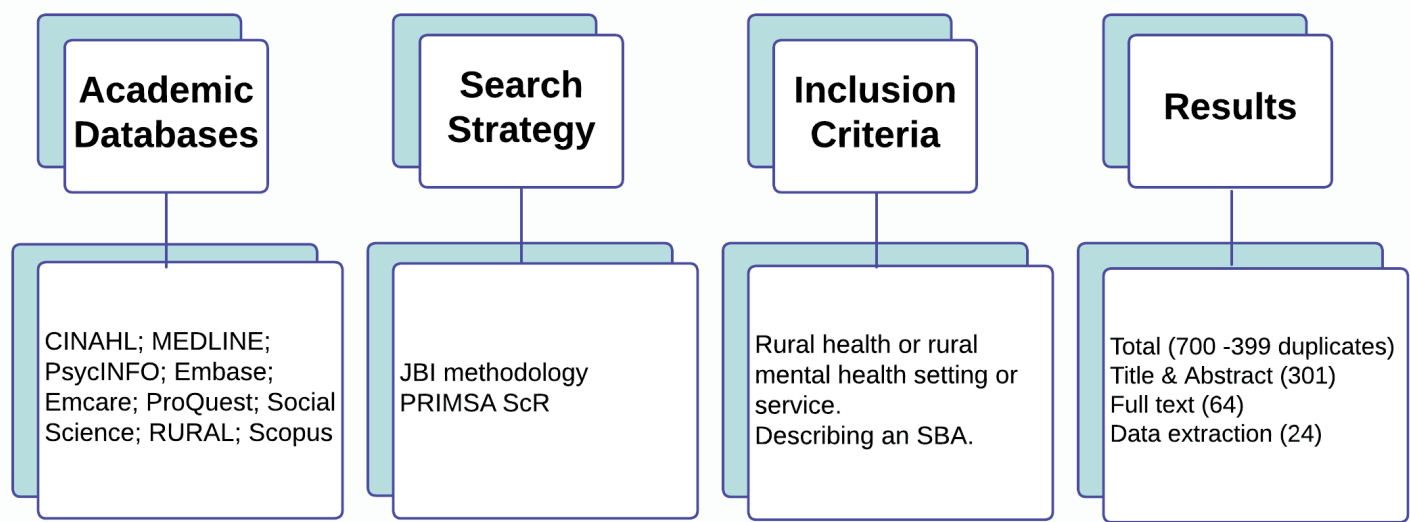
Academic Databases

CINAHL; MEDLINE; PsycINFO; Embase; Emcare; ProQuest; Social Science; RURAL; Scopus

Search Strategy

JBI methodology
PRIMSA ScR

Inclusion Criteria

Rural health or rural mental health setting or service.
Describing an SBA.

Results

Total (700 -399 duplicates)
Title & Abstract (301)
Full text (64)
Data extraction (24)